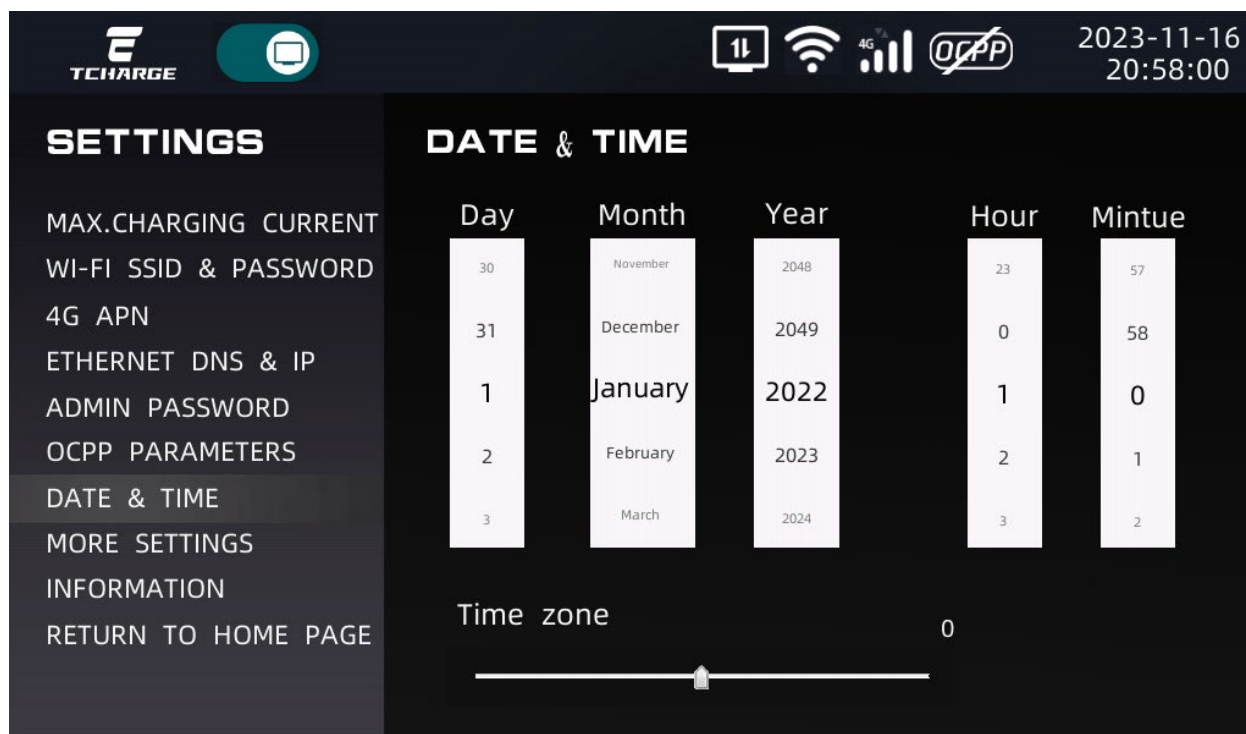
TCHARGE

4G OCPP

2023-11-16
20:58:00

SETTINGS

MAX.CHARGING CURRENT
WI-FI SSID & PASSWORD
4G APN
ETHERNET DNS & IP
ADMIN PASSWORD
OCPP PARAMETERS
DATE & TIME
MORE SETTINGS
INFORMATION
RETURN TO HOME PAGE

DATE & TIME

| Day | Month | Year | Hour | Mintue |
|---|---|---|---|---|
| 30 | November | 2048 | 23 | 57 |
| 31 | December | 2049 | 0 | 58 |
| 1 | January | 2022 | 1 | 0 |
| 2 | February | 2023 | 2 | 1 |
| 3 | March | 2024 | 3 | 2 |

Time zone

0